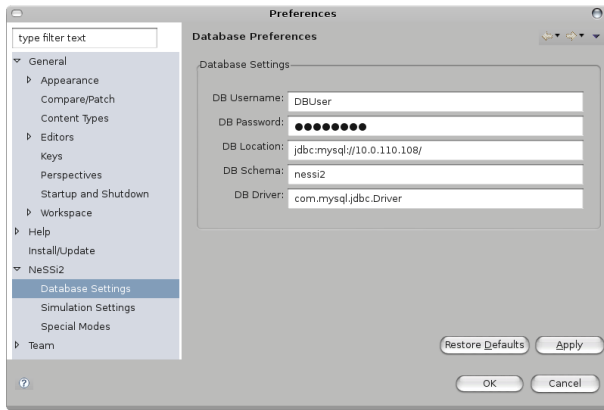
Preferences

type filter text

General
Appearance
Compare/Patch
Content Types
Editors
Keys
Perspectives
Startup and Shutdown
Workspace
Help
Install/Update
NeSSi2
Database Settings
Simulation Settings
Special Modes
Team

Database Preferences

Database Settings

DB Username: DBUser
DB Password: ●●●●●●●●
DB Location: jdbc:mysql://10.0.110.108/
DB Schema: nessi2
DB Driver: com.mysql.jdbc.Driver

Restore Defaults
Apply

OK
Cancel